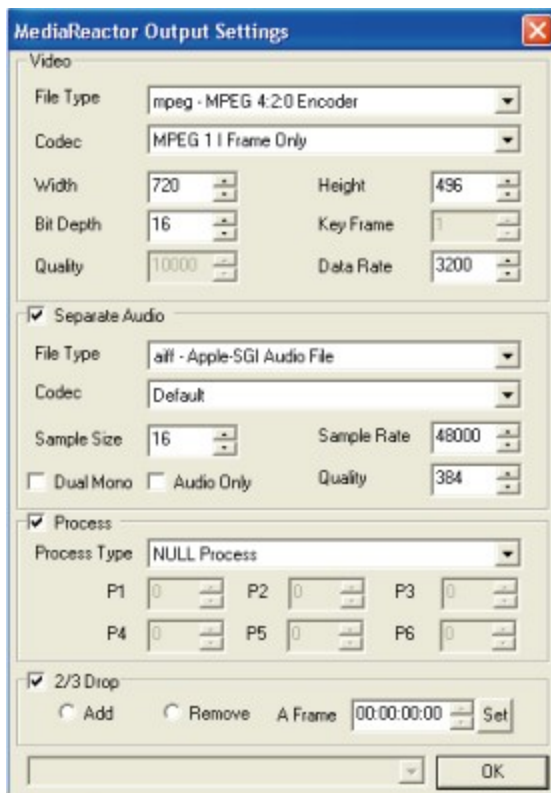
MediaReactor Output Settings

Video

File Type mpeg - MPEG 4:2:0 Encoder

Codec MPEG 1 I Frame Only

Width 720

Height 496

Bit Depth 16

Key Frame 1

Quality 10000

Data Rate 3200

Separate Audio

File Type aiff - Apple-SGI Audio File

Codec Default

Sample Size 16

Sample Rate 48000

Dual Mono

Audio Only

Quality 384

Process

Process Type NULL Process

P1 0

P2 0

P3 0

P4 0

P5 0

P6 0

2/3 Drop

Add

Remove

A Frame 00:00:00:00

Set

OK